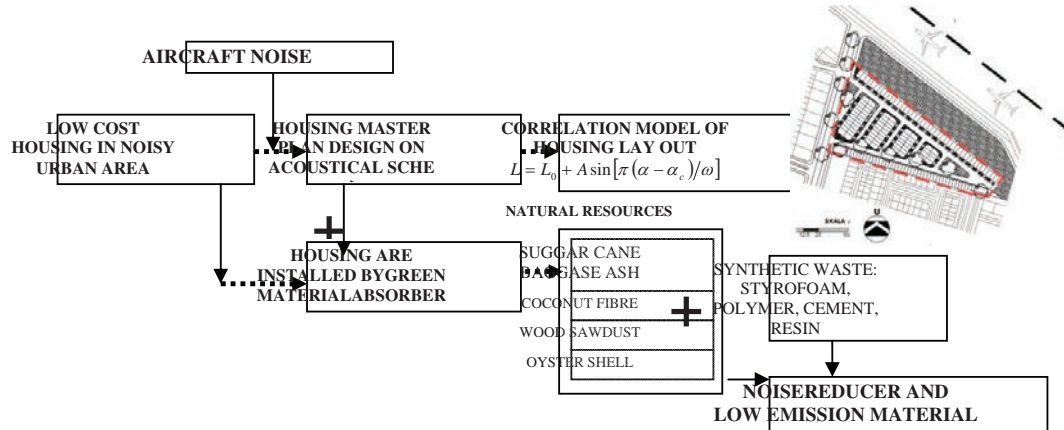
AIRCRAFT NOISE

LOW COST HOUSING IN NOISY URBAN AREA

HOUSING MASTER PLAN DESIGN ON ACOUSTICAL SCHE

CORRELATION MODEL OF HOUSING LAY OUT
$L = L_0 + A\sin\left[\pi(\alpha - \alpha_c)/\omega\right]$

NATURAL RESOURCES

HOUSING ARE INSTALLED BYGREEN MATERIALABSORBER

SUGGAR CANE BAGASE ASH

COCONUT FIBRE

WOOD SAWDUST

OYSTER SHELL

SYNTHETIC WASTE: STYROFOAM, POLYMER, CEMENT, RESIN

NOISEREDUCER AND LOW EMISSION MATERIAL

SKALA

U